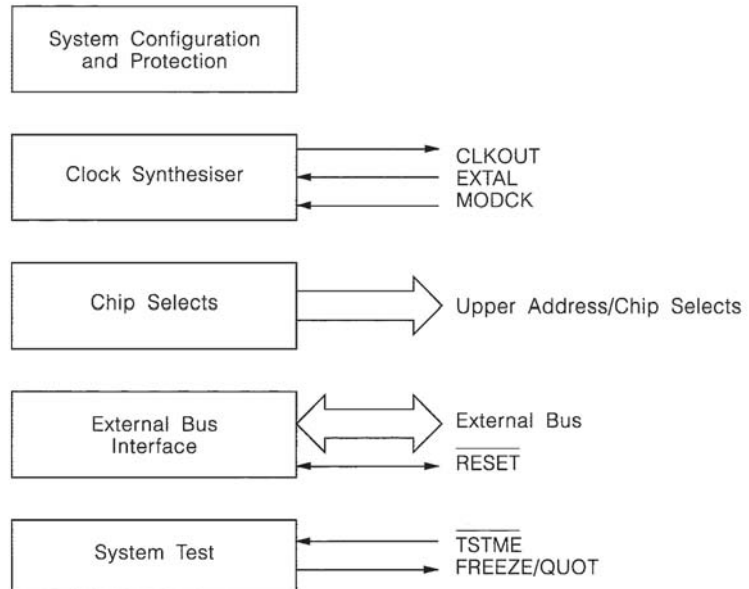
System Configuration and Protection

Clock Synthesiser

CLKOUT
EXTAL
MODCK

Chip Selects

Upper Address/Chip Selects

External Bus Interface

External Bus
$\overline{\text{RESET}}$

System Test

$\overline{\text{TSTME}}$
FREEZE/QUOT